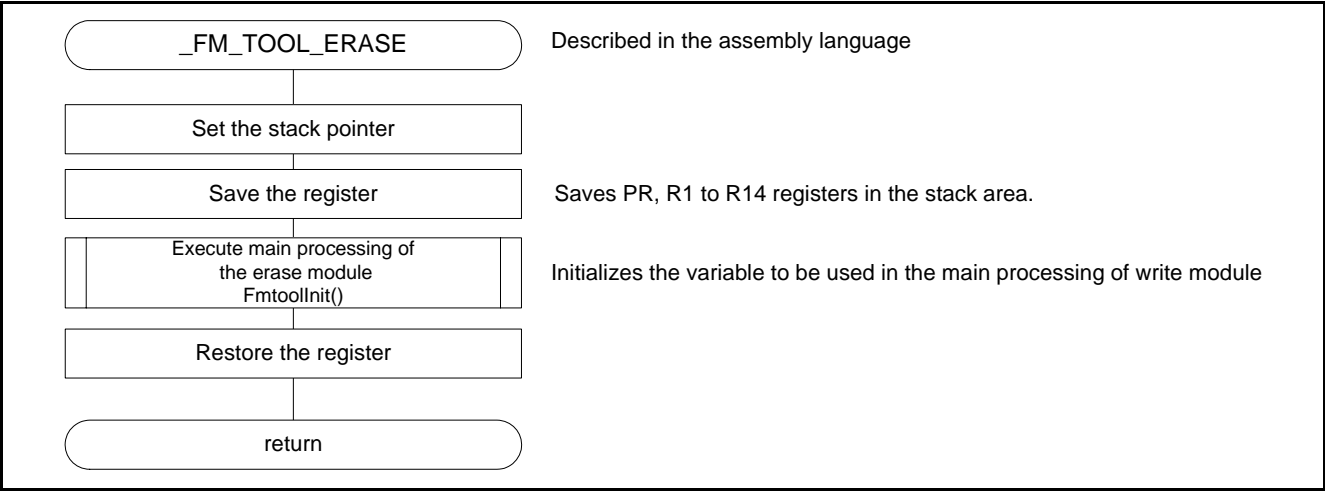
_FM_TOOL_ERASE

Described in the assembly language

Set the stack pointer

Save the register

Saves PR, R1 to R14 registers in the stack area.

Execute main processing of the erase module FmtoolInit()

Initializes the variable to be used in the main processing of write module

Restore the register

return